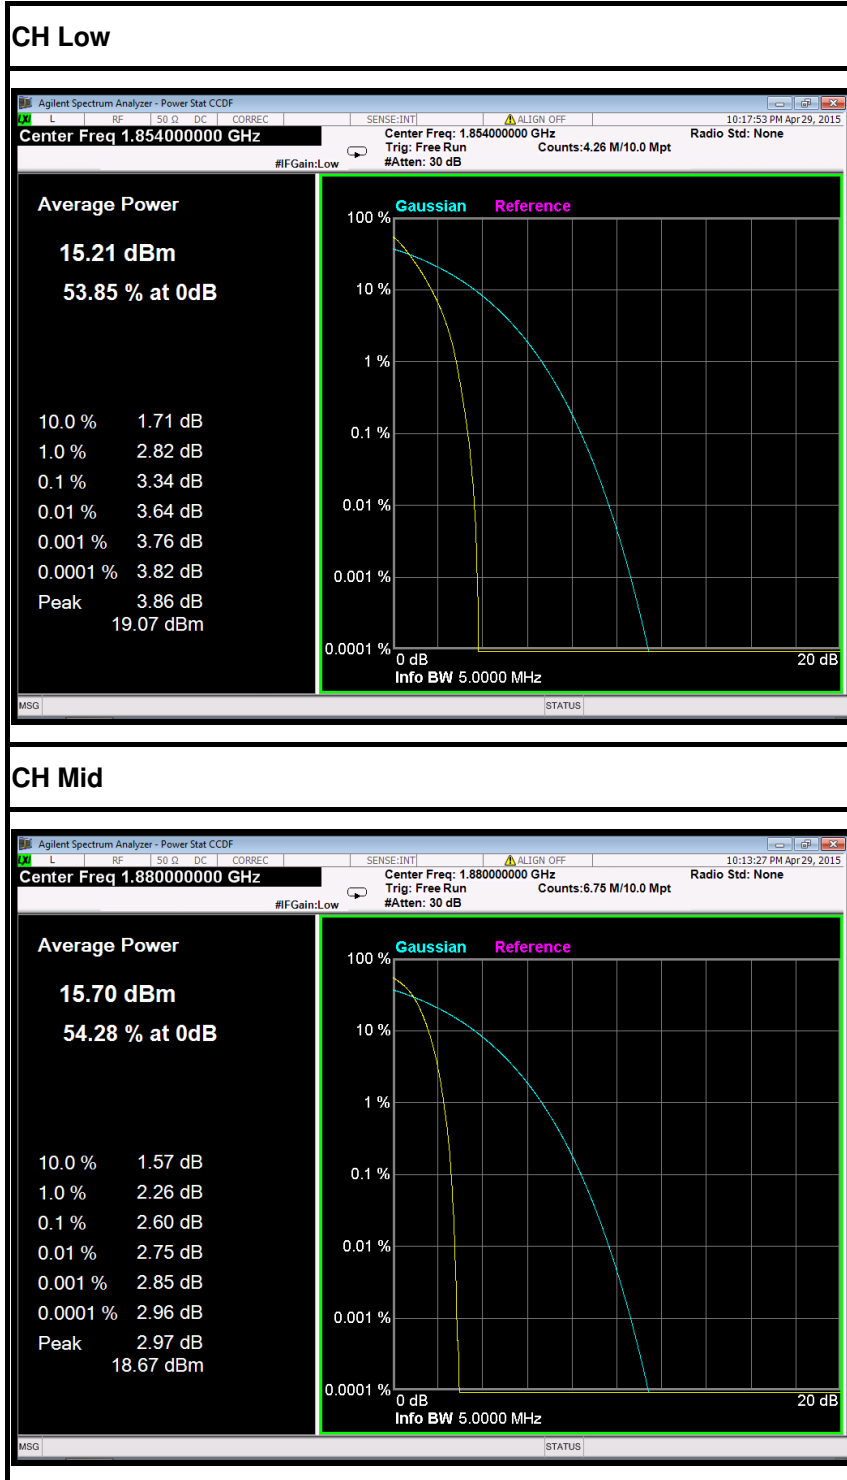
CH Low

Agilent Spectrum Analyzer - Power Stat CCDF
L RF 50 Ω DC CORREC SENSE:INT ALIGN OFF 10:17:53 PM Apr 29, 2015
Center Freq 1.854000000 GHz
Center Freq: 1.854000000 GHz
Trig: Free Run Counts:4.26 M/10.0 Mpt
#IFGain:Low #Atten: 30 dB
Radio Std: None

Average Power
15.21 dBm
53.85 % at 0dB

| | |
|---|---|
| 10.0 % | 1.71 dB |
| 1.0 % | 2.82 dB |
| 0.1 % | 3.34 dB |
| 0.01 % | 3.64 dB |
| 0.001 % | 3.76 dB |
| 0.0001 % | 3.82 dB |
| Peak | 3.86 dB |
| | 19.07 dBm |

Gaussian Reference
100 %
10 %
1 %
0.1 %
0.01 %
0.001 %
0.0001 %
0 dB
20 dB
Info BW 5.0000 MHz

MSG STATUS

CH Mid

Agilent Spectrum Analyzer - Power Stat CCDF
L RF 50 Ω DC CORREC SENSE:INT ALIGN OFF 10:13:27 PM Apr 29, 2015
Center Freq 1.880000000 GHz
Center Freq: 1.880000000 GHz
Trig: Free Run Counts:6.75 M/10.0 Mpt
#IFGain:Low #Atten: 30 dB
Radio Std: None

Average Power
15.70 dBm
54.28 % at 0dB

| | |
|---|---|
| 10.0 % | 1.57 dB |
| 1.0 % | 2.26 dB |
| 0.1 % | 2.60 dB |
| 0.01 % | 2.75 dB |
| 0.001 % | 2.85 dB |
| 0.0001 % | 2.96 dB |
| Peak | 2.97 dB |
| | 18.67 dBm |

Gaussian Reference
100 %
10 %
1 %
0.1 %
0.01 %
0.001 %
0.0001 %
0 dB
20 dB
Info BW 5.0000 MHz

MSG STATUS